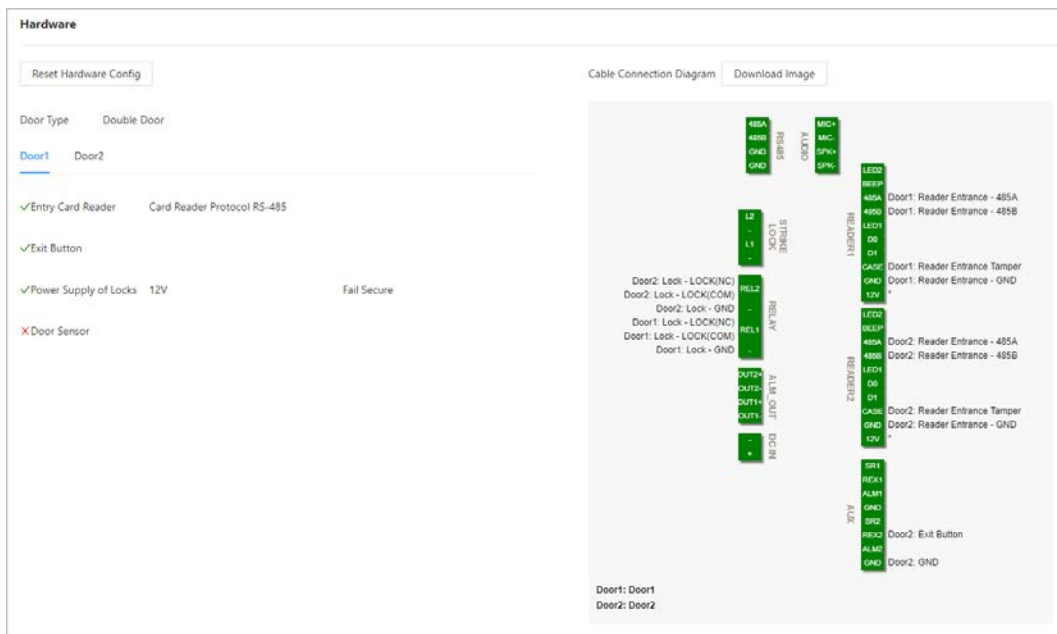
Hardware

Reset Hardware Config

Door Type Double Door

Door1 Door2

✓Entry Card Reader Card Reader Protocol RS-485

✓Exit Button

✓Power Supply of Locks 12V Fail Secure

✕Door Sensor

Cable Connection Diagram Download Image

485A
485B
GND
GND
RS485

MIC+
MIC-
SPK+
SPK-
AUDIO

L2
-
L1
-
STRIKE LOCK

Door2: Lock - LOCK(NC) REL2
Door2: Lock - LOCK(COM) -
Door2: Lock - GND -
Door1: Lock - LOCK(NC) REL1
Door1: Lock - LOCK(COM) -
Door1: Lock - GND -
RELAY

OUT2+
OUT2-
OUT1+
OUT1-
ALM_OUT

-
+
DC IN

READER1
LED2
BEEP
485A Door1: Reader Entrance - 485A
485B Door1: Reader Entrance - 485B
LED1
D0
D1
CASE Door1: Reader Entrance Tamper
GND Door1: Reader Entrance - GND
12V *

READER2
LED2
BEEP
485A Door2: Reader Entrance - 485A
485B Door2: Reader Entrance - 485B
LED1
D0
D1
CASE Door2: Reader Entrance Tamper
GND Door2: Reader Entrance - GND
12V *

AUX
SR1
REX1
ALM1
GND
SR2
REX2 Door2: Exit Button
ALM2
GND Door2: GND

Door1: Door1
Door2: Door2